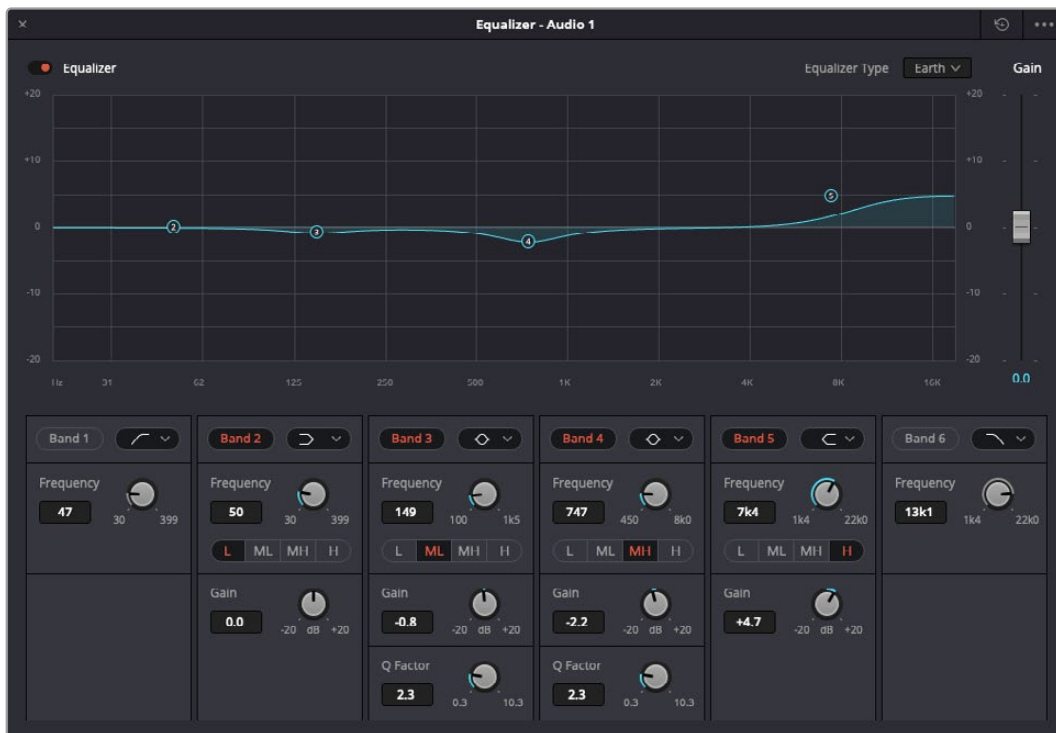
×

Equalizer - Audio 1

Equalizer

Equalizer Type Earth

Gain

+20
+10
0
-10
-20

+20
+10
0
-10
-20

2
3
4
5

1Hz 31 62 125 250 500 1K 2K 4K 8K 16K

0.0

Band 1

Frequency
47
30 399

Band 2

Frequency
50
30 399

L ML MH H

Gain
0.0
-20 dB +20

Band 3

Frequency
149
100 1k5

L ML MH H

Gain
-0.8
-20 dB +20

Q Factor
2.3
0.3 10.3

Band 4

Frequency
747
450 8k0

L ML MH H

Gain
-2.2
-20 dB +20

Q Factor
2.3
0.3 10.3

Band 5

Frequency
7k4
1k4 22k0

L ML MH H

Gain
+4.7
-20 dB +20

Band 6

Frequency
13k1
1k4 22k0